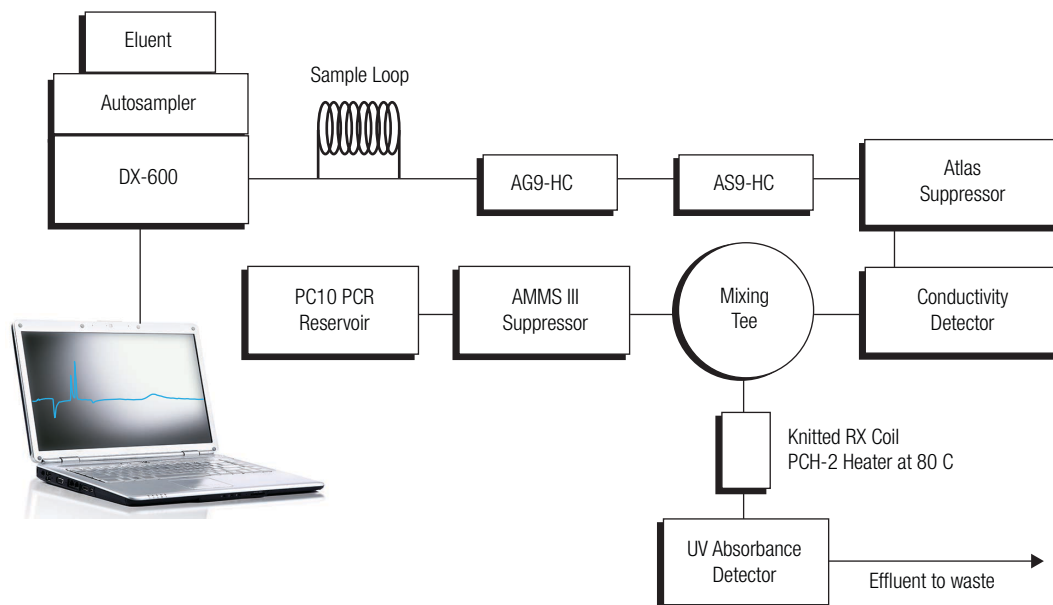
Eluent

Autosampler

DX-600

Sample Loop

AG9-HC

AS9-HC

Atlas Suppressor

PC10 PCR Reservoir

AMMS III Suppressor

Mixing Tee

Conductivity Detector

Knitted RX Coil PCH-2 Heater at 80 C

UV Absorbance Detector

Effluent to waste